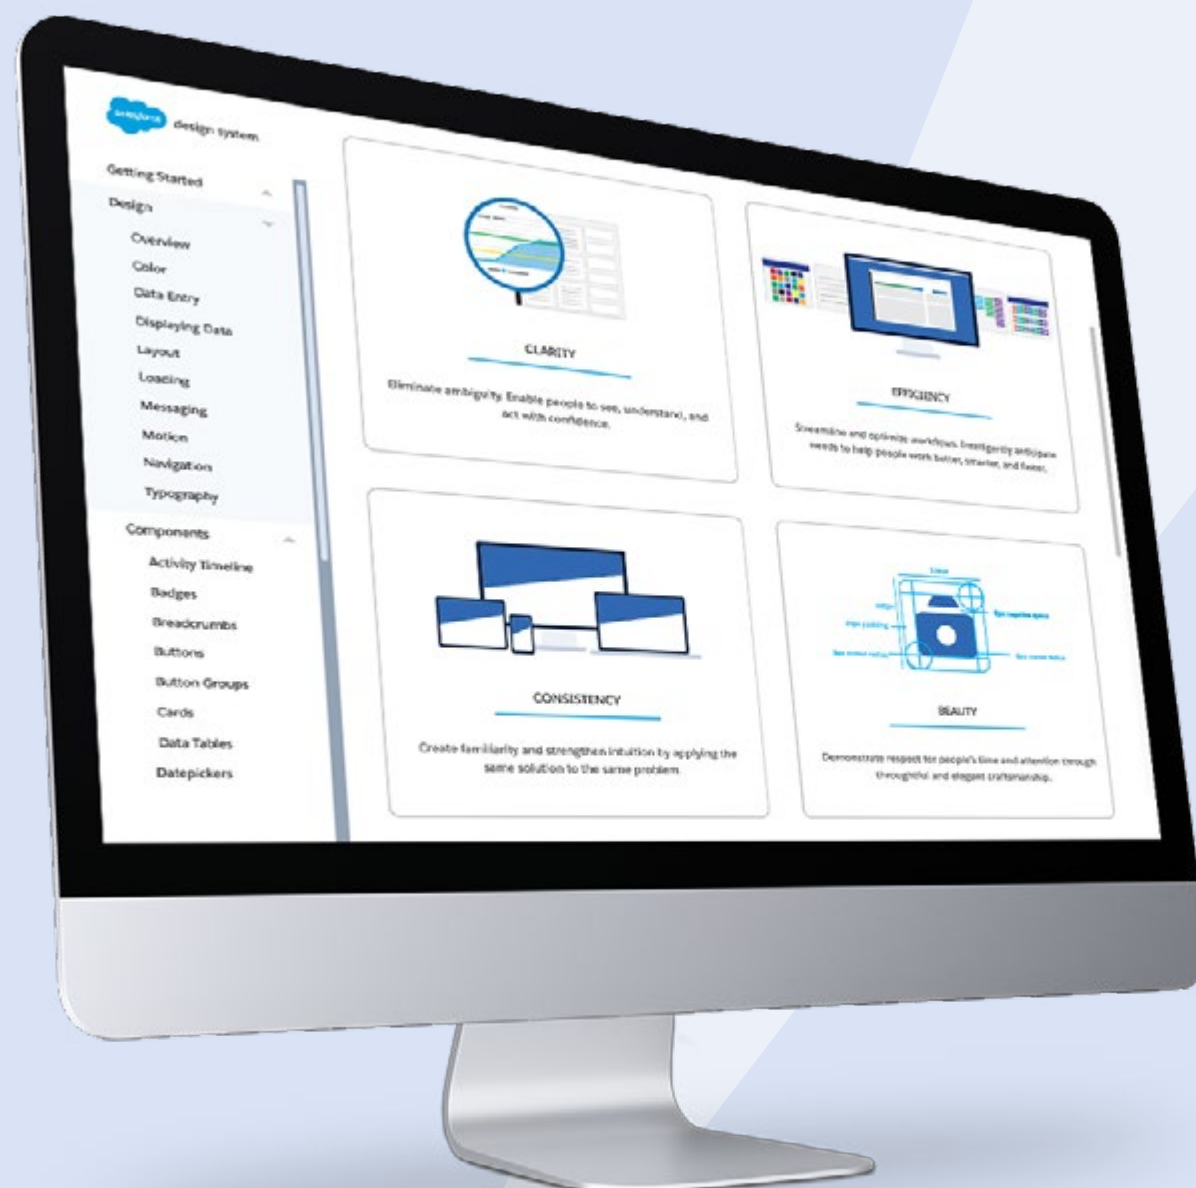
salesforce design system

Getting Started
Design
Overview
Color
Data Entry
Displaying Data
Layout
Loading
Messaging
Motion
Navigation
Typography
Components
Activity Timeline
Badges
Breadcrumbs
Buttons
Button Groups
Cards
Data Tables
Datepickers

CLARITY
Eliminate ambiguity. Enable people to see, understand, and act with confidence.

EFFICIENCY
Streamline and optimize workflows. Intelligently anticipate needs to help people work better, smarter, and faster.

CONSISTENCY
Create familiarity and strengthen intuition by applying the same solution to the same problem.

BEAUTY
Demonstrate respect for people's time and attention through thoughtful and elegant craftsmanship.